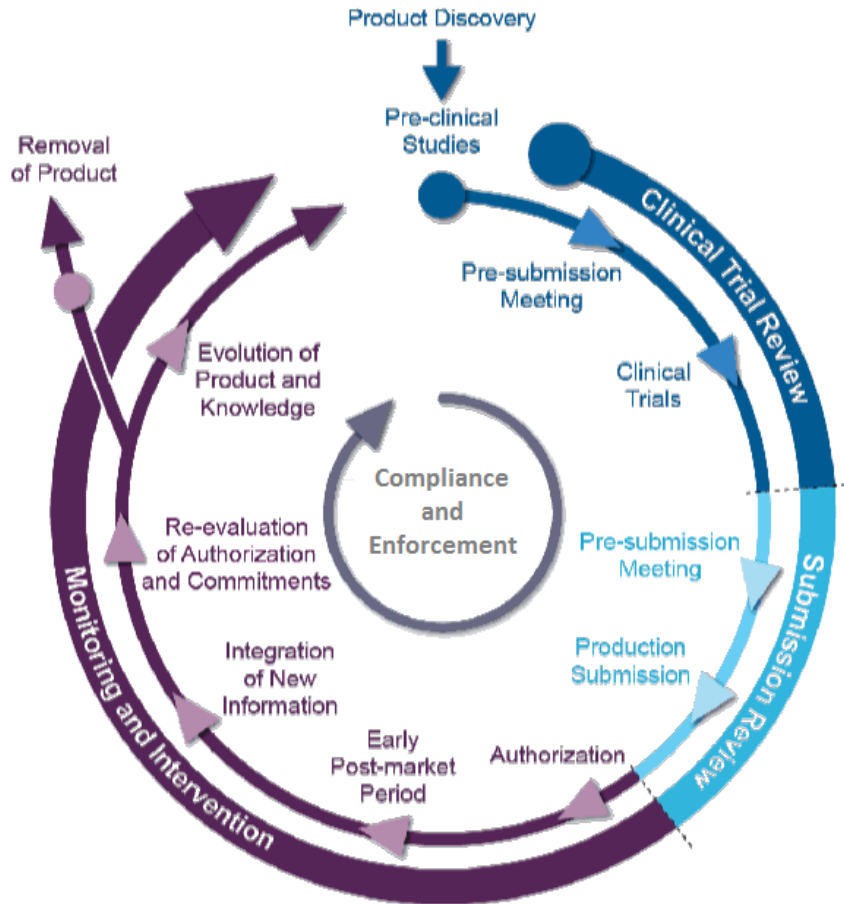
Product Discovery

Pre-clinical Studies

Removal of Product

Clinical Trial Review

Pre-submission Meeting

Clinical Trials

Evolution of Product and Knowledge

Compliance and Enforcement

Re-evaluation of Authorization and Commitments

Pre-submission Meeting

Production Submission

Submission Review

Integration of New Information

Early Post-market Period

Authorization

Monitoring and Intervention